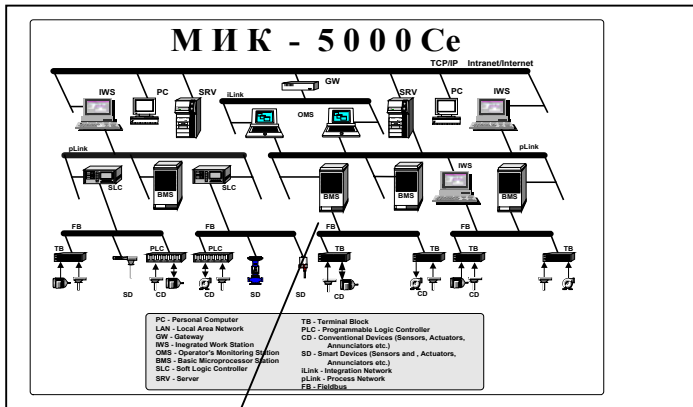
МИК - 5000Се

TCP/IP Intranet/Internet

GW

IWS PC SRV iLink OMS SRV PC IWS

pLink pLink

SLC BMS SLC BMS IWS BMS BMS

FB FB FB FB

TB PLC PLC TB TB TB TB

SD CD CD SD SD CD CD CD

PC - Personal Computer
LAN - Local Area Network
GW - Gateway
IWS - Ingrated Work Station
OMS - Operator's Monitoring Station
BMS - Basic Microprocessor Station
SLC - Soft Logic Controller
SRV - Server

TB - Terminal Block
PLC - Programmable Logic Controller
CD - Conventional Devices (Sensors, Actuators, Annunciators etc.)
SD - Smart Devices (Sensors and , Actuators, Annunciators etc.)
iLink - Integration Network
pLink - Process Network
FB - Fieldbus